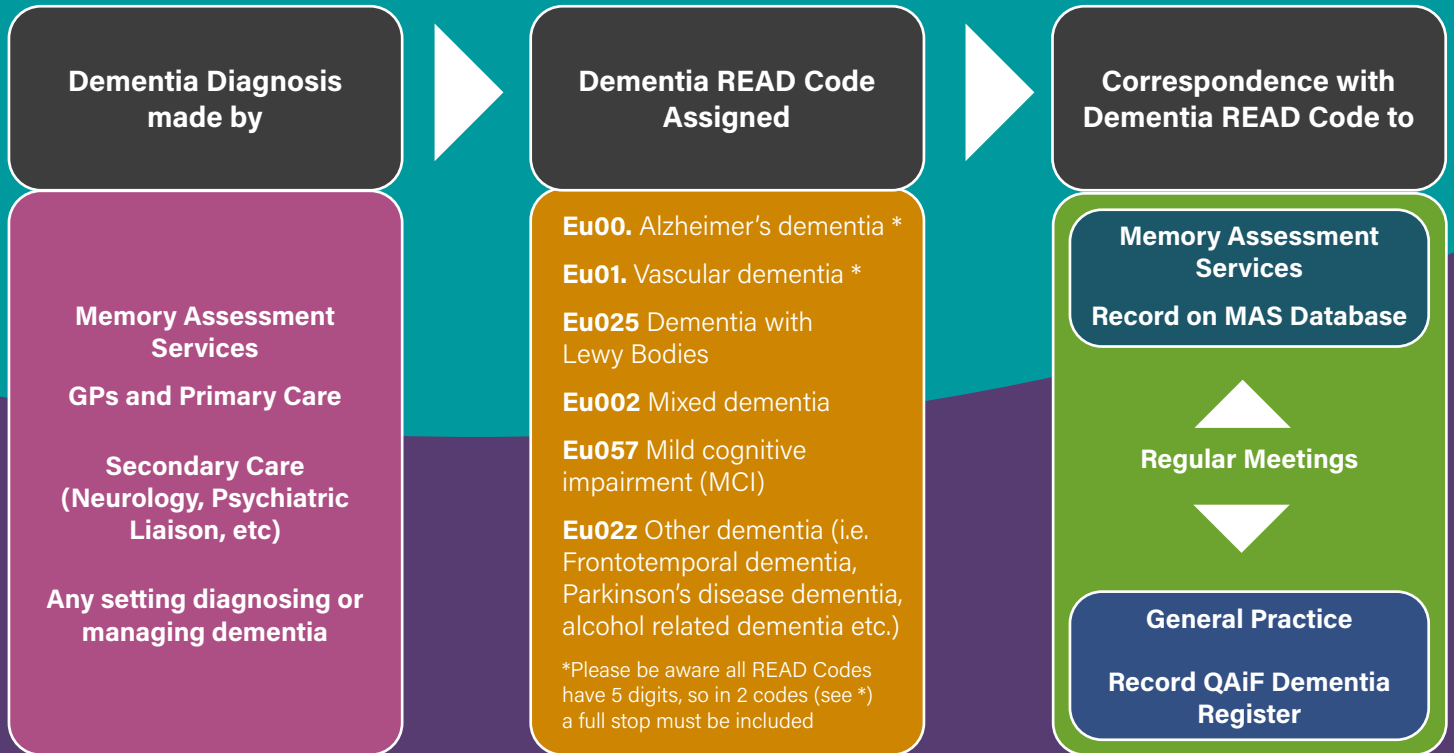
Dementia Diagnosis made by

Memory Assessment Services

GPs and Primary Care

Secondary Care (Neurology, Psychiatric Liaison, etc)

Any setting diagnosing or managing dementia

Dementia READ Code Assigned

**Eu00.** Alzheimer's dementia *

**Eu01.** Vascular dementia *

**Eu025** Dementia with Lewy Bodies

**Eu002** Mixed dementia

**Eu057** Mild cognitive impairment (MCI)

**Eu02z** Other dementia (i.e. Frontotemporal dementia, Parkinson's disease dementia, alcohol related dementia etc.)

*Please be aware all READ Codes have 5 digits, so in 2 codes (see *) a full stop must be included

Correspondence with Dementia READ Code to

Memory Assessment Services

Record on MAS Database

Regular Meetings

General Practice

Record QAiF Dementia Register